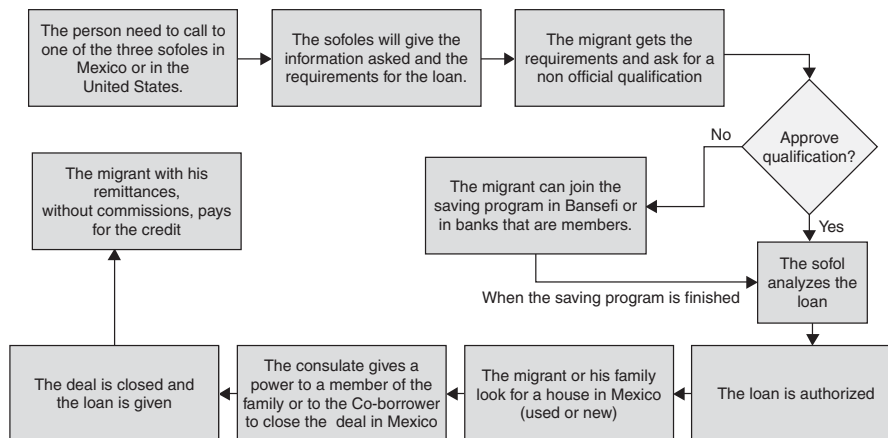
The person need to call to one of the three sofoles in Mexico or in the United States.

The sofoles will give the information asked and the requirements for the loan.

The migrant gets the requirements and ask for a non official qualification

Approve qualification?

No

Yes

The migrant can join the saving program in Bansefi or in banks that are members.

When the saving program is finished

The sofol analyzes the loan

The migrant with his remittances, without commissions, pays for the credit

The loan is authorized

The migrant or his family look for a house in Mexico (used or new)

The consulate gives a power to a member of the family or to the Co-borrower to close the deal in Mexico

The deal is closed and the loan is given